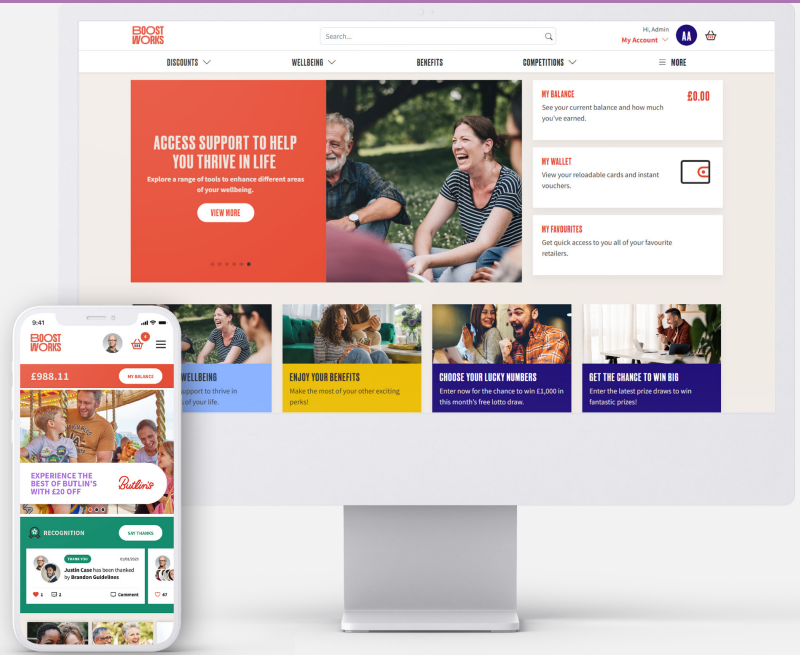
BOOST WORKS

Search...

Hi, Admin
My Account
AA

DISCOUNTS
WELLBEING
BENEFITS
COMPETITIONS
MORE

ACCESS SUPPORT TO HELP YOU THRIVE IN LIFE

Explore a range of tools to enhance different areas of your wellbeing.

VIEW MORE

MY BALANCE
£0.00
See your current balance and how much you've earned.

MY WALLET
View your reloadable cards and instant vouchers.

MY FAVOURITES
Get quick access to you all of your favourite retailers.

WELLBEING
support to thrive in of your life.

ENJOY YOUR BENEFITS
Make the most of your other exciting perks!

CHOOSE YOUR LUCKY NUMBERS
Enter now for the chance to win £1,000 in this month's free lotto draw.

GET THE CHANCE TO WIN BIG
Enter the latest prize draws to win fantastic prizes!

9:41

BOOST WORKS

£988.11
MY BALANCE

EXPERIENCE THE BEST OF BUTLIN'S WITH £20 OFF

Butlin's

RECOGNITION
SAY THANKS

THANK YOU
Justin Case has been thanked by Brandon Guidelines

1
2
Comment
47